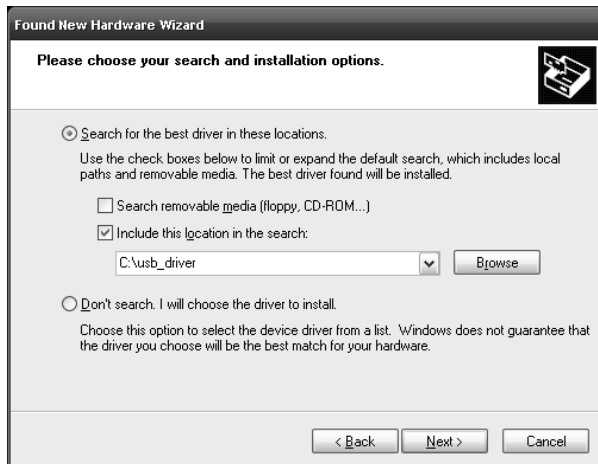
Found New Hardware Wizard

Please choose your search and installation options.

Search for the best driver in these locations.

Use the check boxes below to limit or expand the default search, which includes local paths and removable media. The best driver found will be installed.

Search removable media (floppy, CD-ROM...)

Include this location in the search:

C:\usb_driver

Browse

Don't search. I will choose the driver to install.

Choose this option to select the device driver from a list. Windows does not guarantee that the driver you choose will be the best match for your hardware.

< Back

Next >

Cancel